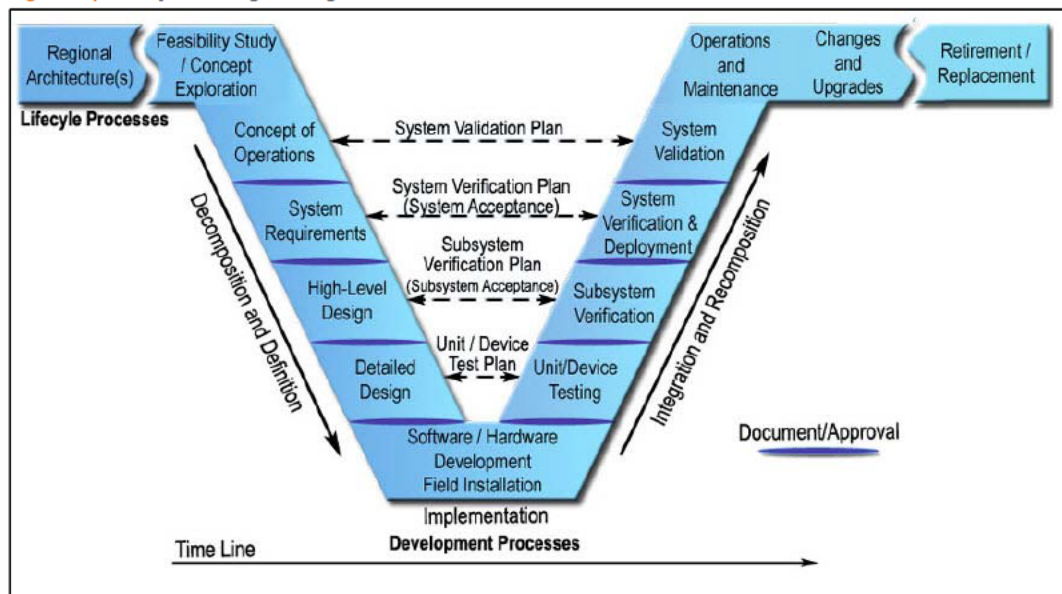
Regional Architecture(s)

Feasibility Study / Concept Exploration

Lifecycle Processes

Operations and Maintenance

Changes and Upgrades

Retirement / Replacement

Concept of Operations

System Validation Plan

System Validation

Decomposition and Definition

System Requirements

System Verification Plan (System Acceptance)

System Verification & Deployment

Integration and Recomposition

High-Level Design

Subsystem Verification Plan (Subsystem Acceptance)

Subsystem Verification

Detailed Design

Unit / Device Test Plan

Unit/Device Testing

Document/Approval

Software / Hardware Development Field Installation

Implementation

Development Processes

Time Line